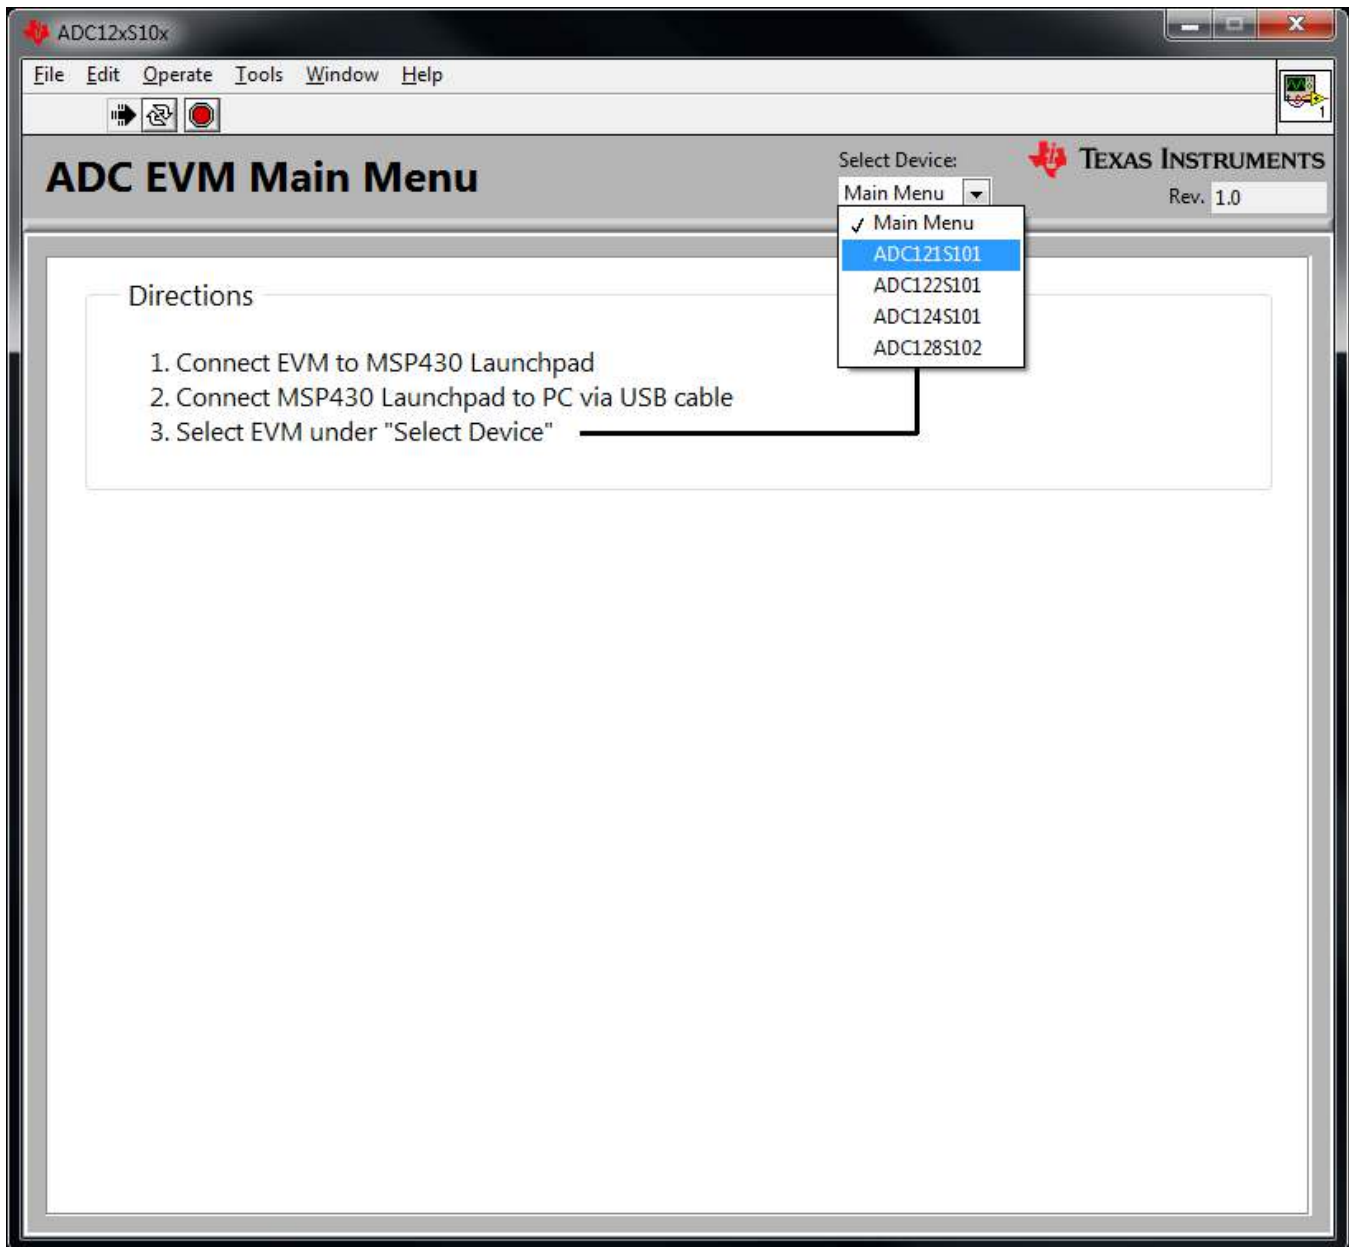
ADC12xS10x

File Edit Operate Tools Window Help

ADC EVM Main Menu

Select Device:

Main Menu

✓ Main Menu
ADC121S101
ADC122S101
ADC124S101
ADC128S102

TEXAS INSTRUMENTS

Rev. 1.0

Directions

1. Connect EVM to MSP430 Launchpad
2. Connect MSP430 Launchpad to PC via USB cable
3. Select EVM under "Select Device"